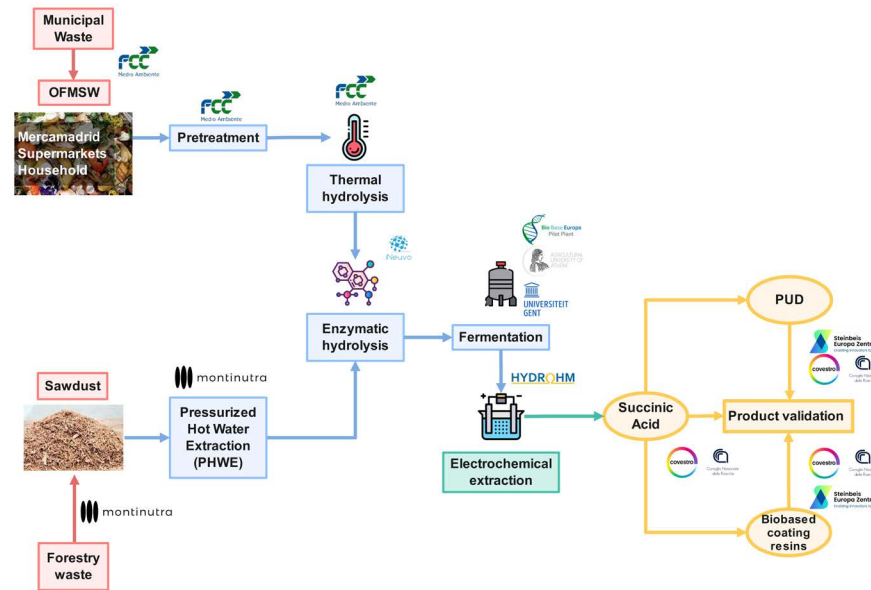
Municipal Waste

FCC Medio Ambiente

OFMSW

Mercamadrid Supermarkets Household

FCC Medio Ambiente

Pretreatment

FCC Medio Ambiente

Thermal hydrolysis

iNeuvo

Bio Base Europe Pilot Plant

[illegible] UNIVERSITY OF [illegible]

UNIVERSITEIT GENT

Enzymatic hydrolysis

Fermentation

HYDROHM

montinutra

Sawdust

Pressurized Hot Water Extraction (PHWE)

Electrochemical extraction

montinutra

Forestry waste

PUD

Steinbeis Europa Zentrum

covestro

Consiglio Nazionale delle Ricerche

Succinic Acid

Product validation

covestro

Consiglio Nazionale delle Ricerche

covestro

Steinbeis Europa Zentrum

Biobased coating resins